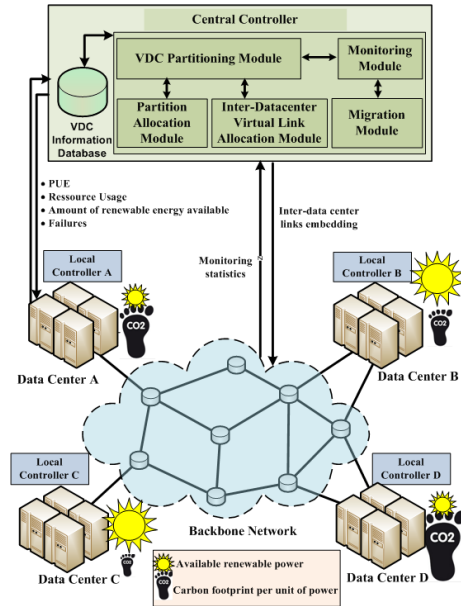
Central Controller

VDC Partitioning Module

Monitoring Module

VDC Information Database

Partition Allocation Module

Inter-Datacenter Virtual Link Allocation Module

Migration Module

• PUE
• Ressource Usage
• Amount of renewable energy available
• Failures

Inter-data center links embedding

Monitoring statistics

Local Controller A

CO2

Data Center A

Local Controller B

Data Center B

Local Controller C

Local Controller D

CO2

Backbone Network

Data Center C

Available renewable power

Carbon footprint per unit of power

Data Center D